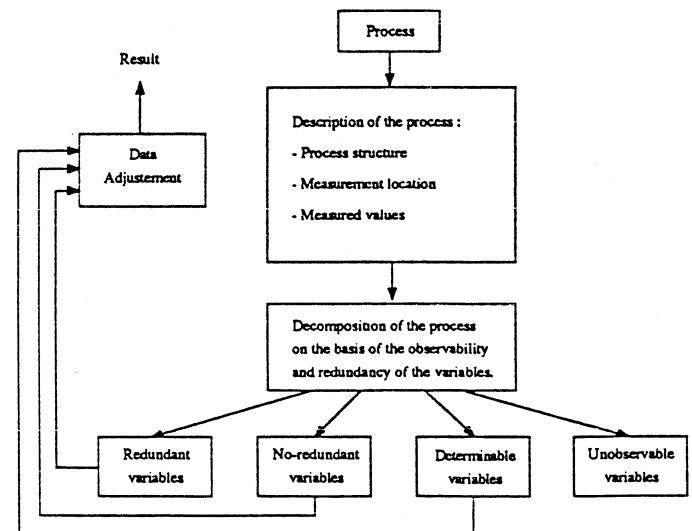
Process

Result

Description of the process :

- Process structure

- Measurement location

- Measured values

Data Adjustement

Decomposition of the process on the basis of the observability and redundancy of the variables.

Redundant variables

No-redundant variables

Determinable variables

Unobservable variables